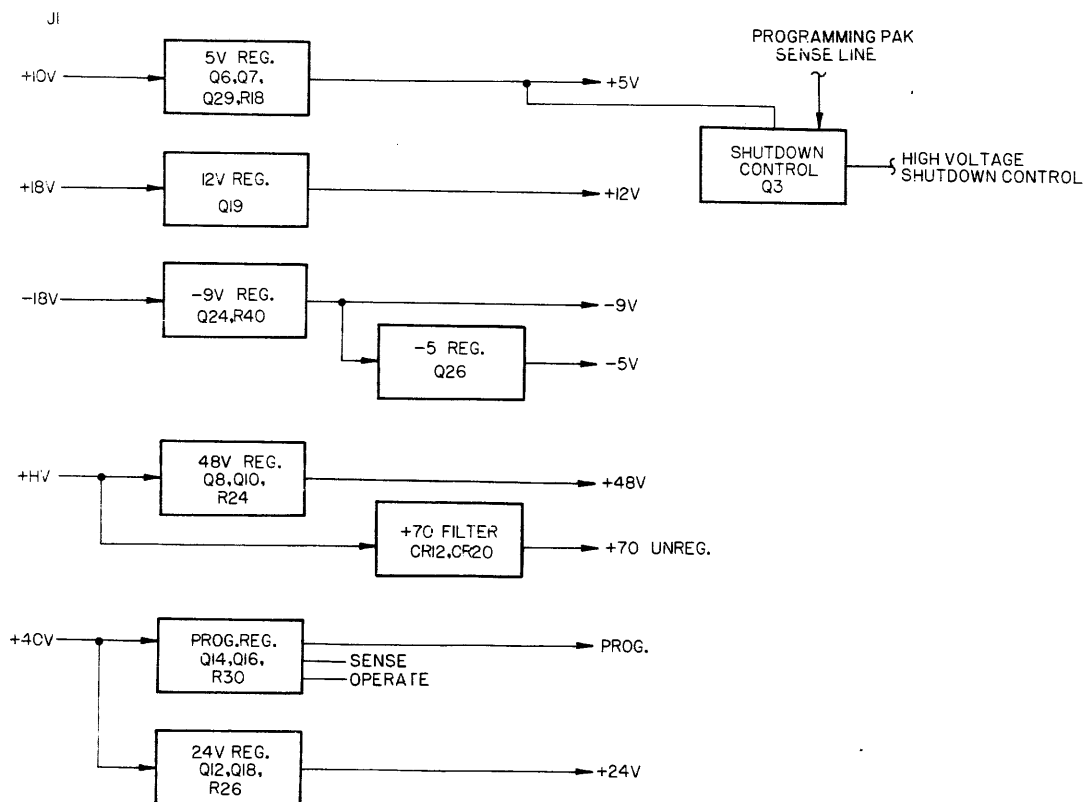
J1

+10V

5V REG.
Q6,Q7,
Q29,R18

+5V

PROGRAMMING PAK
SENSE LINE

SHUTDOWN
CONTROL
Q3

HIGH VOLTAGE
SHUTDOWN CONTROL

+18V

12V REG.
Q19

+12V

-18V

-9V REG.
Q24,R40

-9V

-5 REG.
Q26

-5V

+HV

48V REG.
Q8,Q10,
R24

+48V

+70 FILTER
CR12,CR20

+70 UNREG.

+40V

PROG.REG.
Q14,Q16,
R30

PROG.

SENSE
OPERATE

24V REG.
Q12,Q18,
R26

+24V